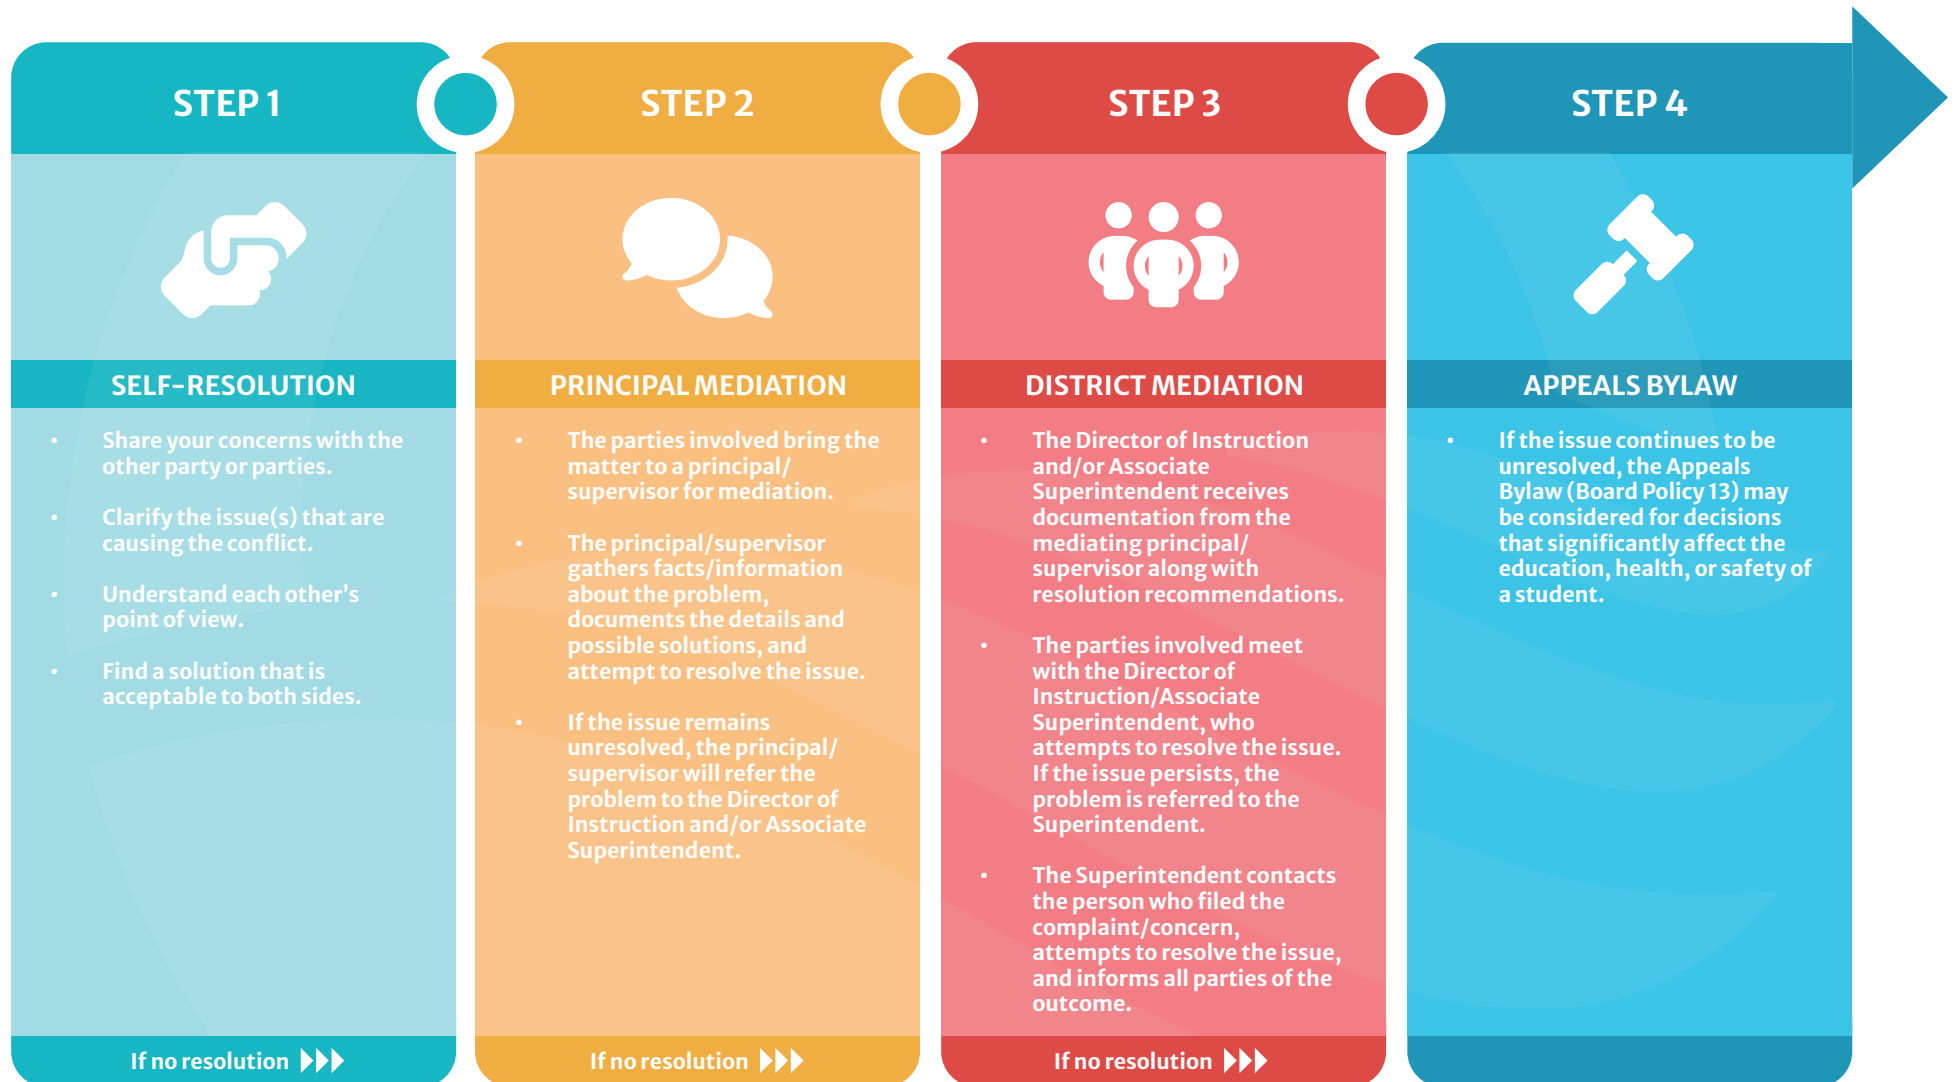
STEP 1

SELF-RESOLUTION

- Share your concerns with the other party or parties.
- Clarify the issue(s) that are causing the conflict.
- Understand each other's point of view.
- Find a solution that is acceptable to both sides.

If no resolution

STEP 2

PRINCIPAL MEDIATION

- The parties involved bring the matter to a principal/supervisor for mediation.
- The principal/supervisor gathers facts/information about the problem, documents the details and possible solutions, and attempt to resolve the issue.
- If the issue remains unresolved, the principal/supervisor will refer the problem to the Director of Instruction and/or Associate Superintendent.

If no resolution

STEP 3

DISTRICT MEDIATION

- The Director of Instruction and/or Associate Superintendent receives documentation from the mediating principal/supervisor along with resolution recommendations.
- The parties involved meet with the Director of Instruction/Associate Superintendent, who attempts to resolve the issue. If the issue persists, the problem is referred to the Superintendent.
- The Superintendent contacts the person who filed the complaint/concern, attempts to resolve the issue, and informs all parties of the outcome.

If no resolution

STEP 4

APPEALS BYLAW

- If the issue continues to be unresolved, the Appeals Bylaw (Board Policy 13) may be considered for decisions that significantly affect the education, health, or safety of a student.